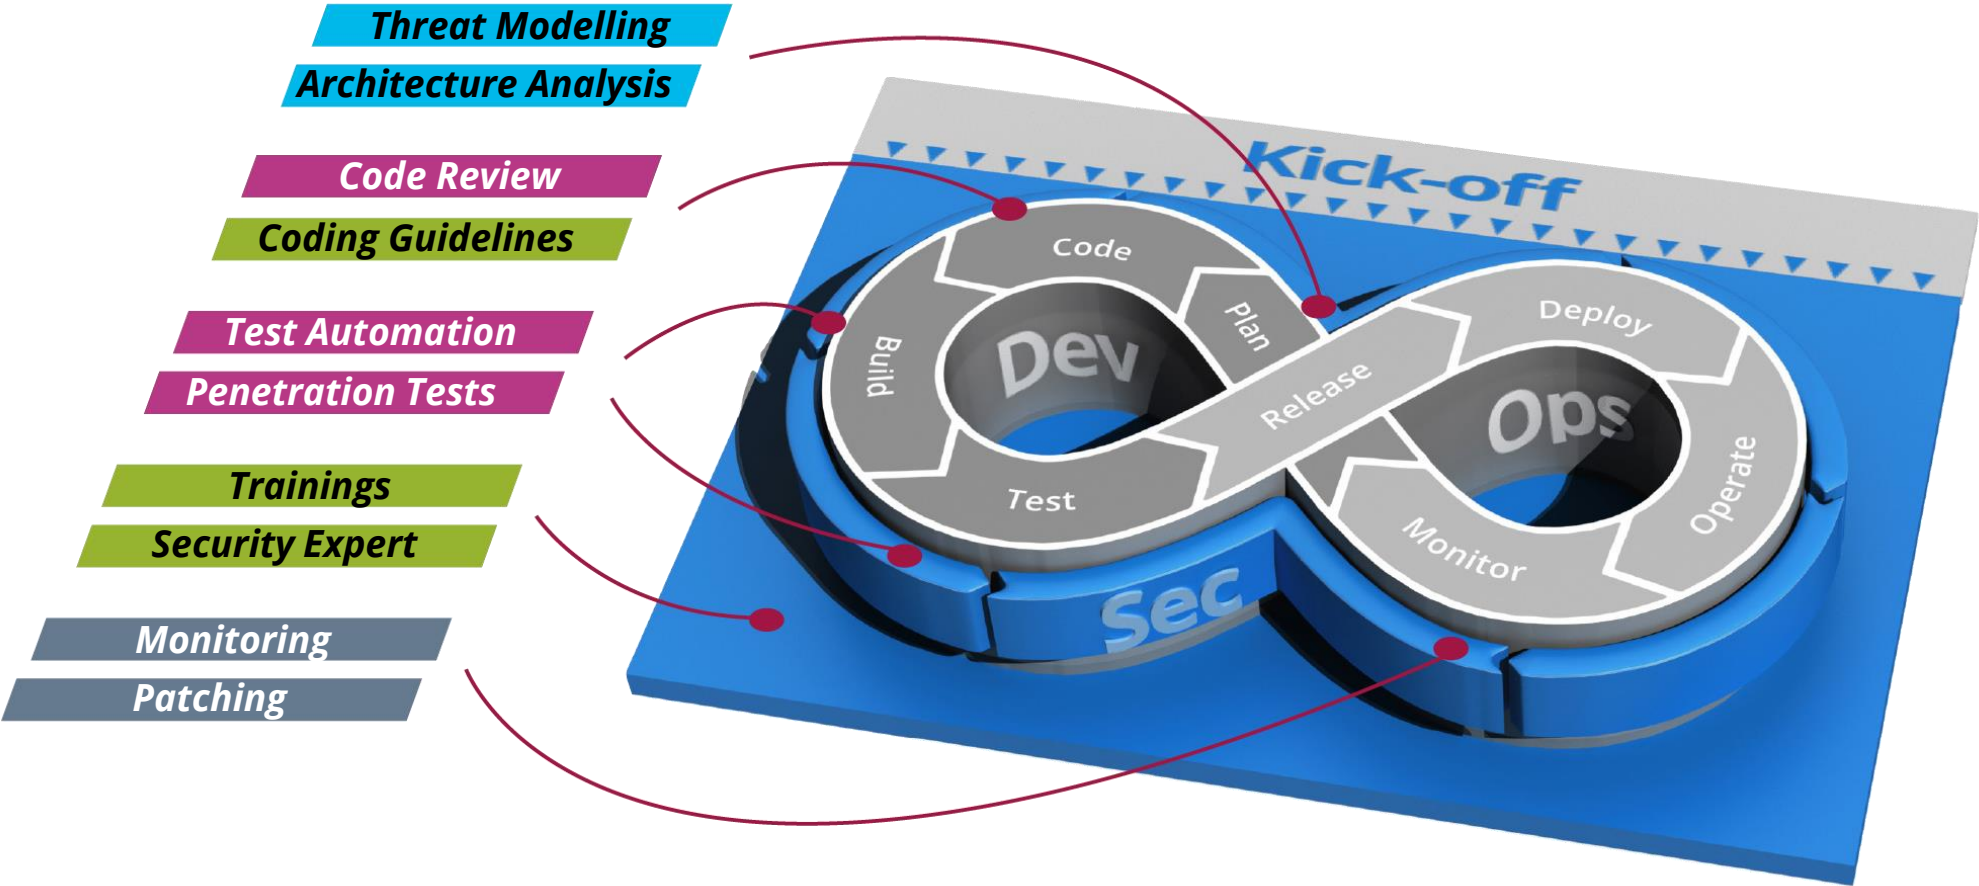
Threat Modelling
Architecture Analysis

Code Review
Coding Guidelines

Test Automation
Penetration Tests

Trainings
Security Expert

Monitoring
Patching

Kick-off

Code
Plan
Build
Dev
Test
Release
Deploy
Ops
Operate
Monitor
Sec